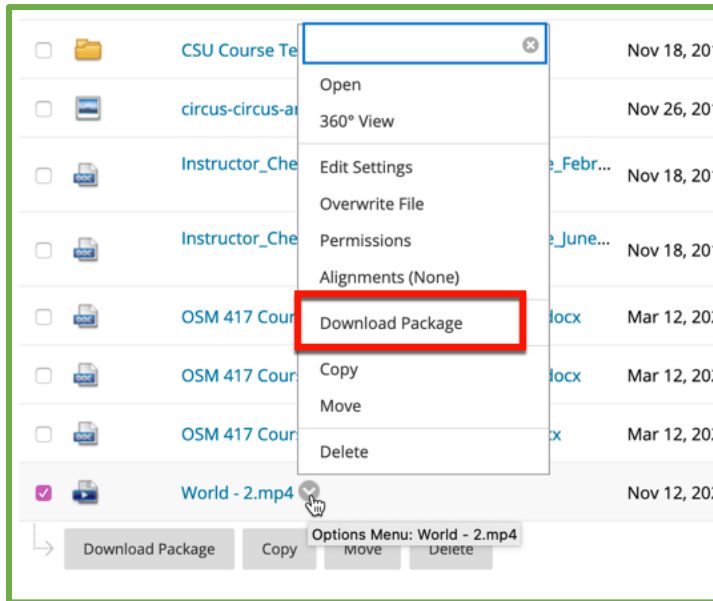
CSU Course Te
circus-circus-ar
Instructor_Che
Instructor_Che
OSM 417 Cour
OSM 417 Cour
OSM 417 Cour
World - 2.mp4

Open
360° View
Edit Settings
Overwrite File
Permissions
Alignments (None)
Download Package
Copy
Move
Delete

_Febr...
_June...
docx
docx
cx

Nov 18, 20
Nov 26, 20
Nov 18, 20
Nov 18, 20
Mar 12, 20
Mar 12, 20
Mar 12, 20
Nov 12, 20

Options Menu: World - 2.mp4

Download Package
Copy
Move
Delete